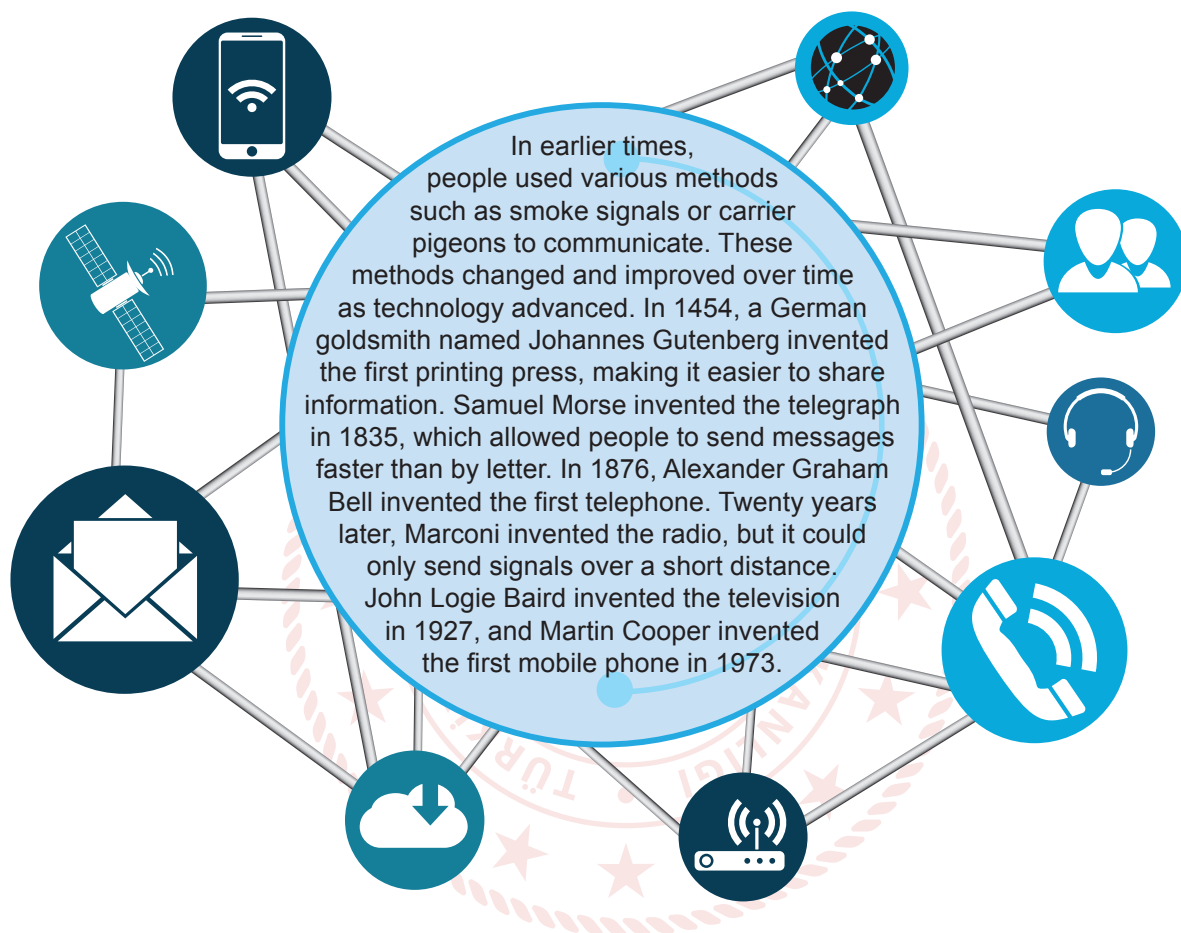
In earlier times, people used various methods such as smoke signals or carrier pigeons to communicate. These methods changed and improved over time as technology advanced. In 1454, a German goldsmith named Johannes Gutenberg invented the first printing press, making it easier to share information. Samuel Morse invented the telegraph in 1835, which allowed people to send messages faster than by letter. In 1876, Alexander Graham Bell invented the first telephone. Twenty years later, Marconi invented the radio, but it could only send signals over a short distance. John Logie Baird invented the television in 1927, and Martin Cooper invented the first mobile phone in 1973.